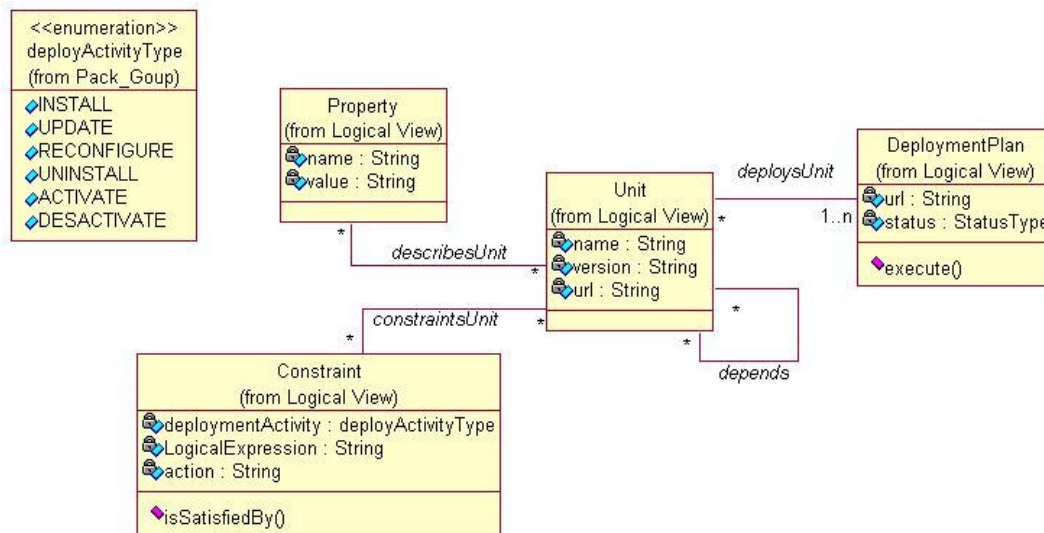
<<enumeration>>
deployActivityType
(from Pack_Goup)
INSTALL
UPDATE
RECONFIGURE
UNINSTALL
ACTIVATE
DESACTIVATE

Property
(from Logical View)
name : String
value : String

Unit
(from Logical View)
name : String
version : String
url : String

DeploymentPlan
(from Logical View)
url : String
status : StatusType

execute()

deploysUnit
*
1..n

*
describesUnit
*

constraintsUnit
*
*

*
*
depends

Constraint
(from Logical View)
deploymentActivity : deployActivityType
LogicalExpression : String
action : String

isSatisfiedBy()